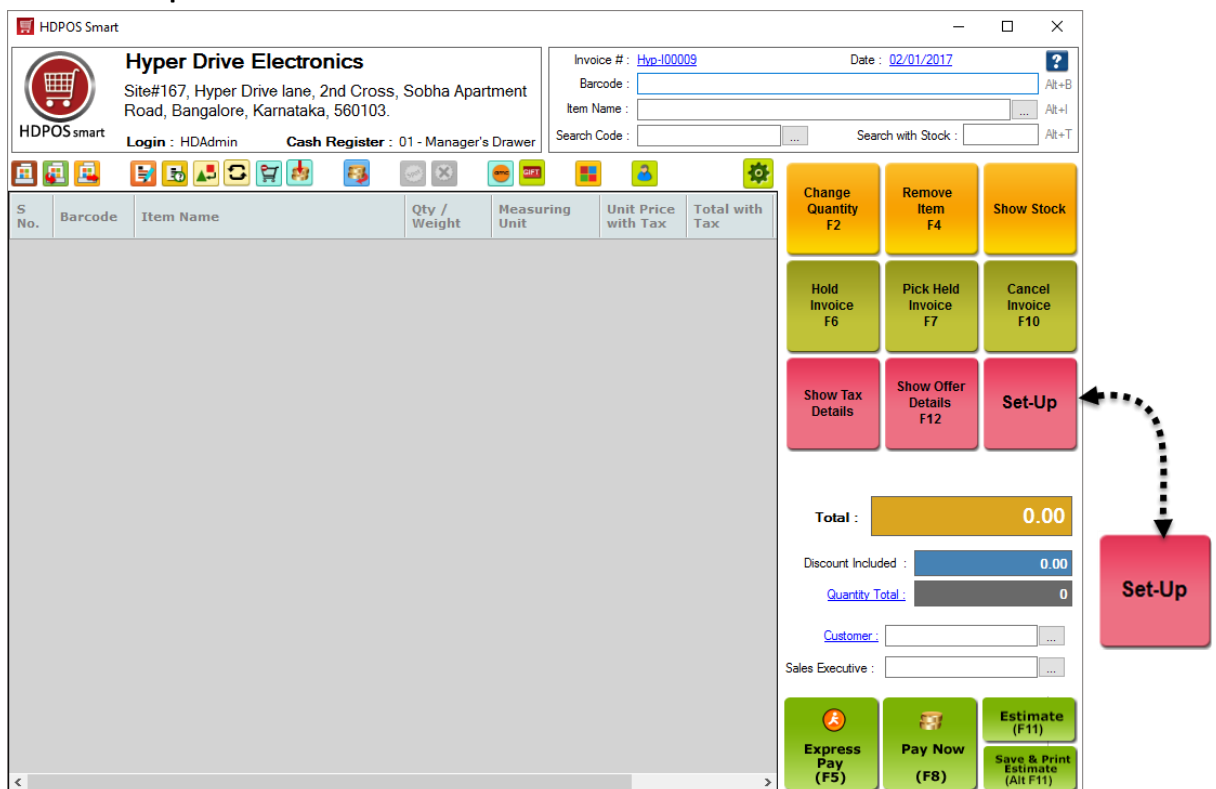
HDPOS Smart

HDPOS smart

Hyper Drive Electronics

Site#167, Hyper Drive lane, 2nd Cross, Sobha Apartment Road, Bangalore, Karnataka, 560103.

Login : HDAdmin Cash Register : 01 - Manager's Drawer

Invoice # : Hyp-I00009 Date : 02/01/2017

Barcode : Alt+B

Item Name : ... Alt+I

Search Code : ... Search with Stock : Alt+T

GIFT

| S No. | Barcode | Item Name | Qty / Weight | Measuring Unit | Unit Price with Tax | Total with Tax |
|---|---|---|---|---|---|---|

Change Quantity F2

Remove Item F4

Show Stock

Hold Invoice F6

Pick Held Invoice F7

Cancel Invoice F10

Show Tax Details

Show Offer Details F12

Set-Up

Total : 0.00

Discount Included : 0.00

Quantity Total : 0

Customer : ...

Sales Executive : ...

Express Pay (F5)

Pay Now (F8)

Estimate (F11)

Save & Print Estimate (Alt F11)

Set-Up